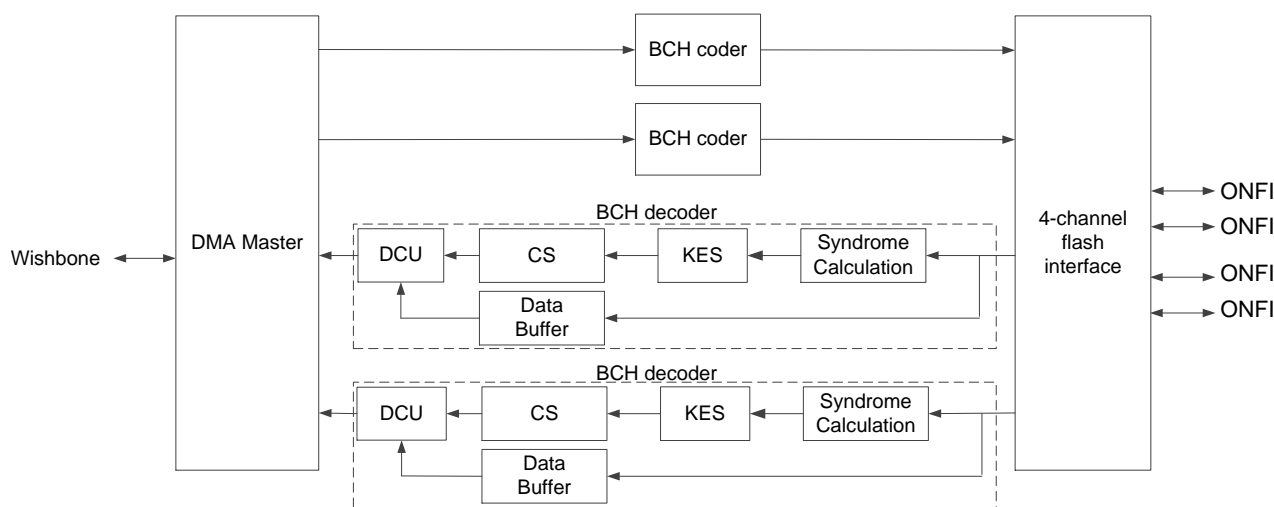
BCH coder

BCH coder

Wishbone

DMA Master

BCH decoder

DCU

CS

KES

Syndrome Calculation

Data Buffer

BCH decoder

DCU

CS

KES

Syndrome Calculation

Data Buffer

4-channel flash interface

ONFI

ONFI

ONFI

ONFI